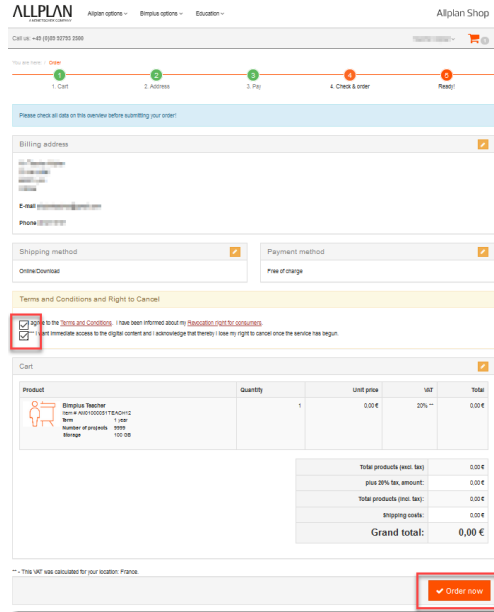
ALLPLAN
A NEMETSCHEK COMPANY

Allplan options ⌄ Bimplus options ⌄ Education ⌄

Allplan Shop

Call us: +49 (0)89 92793 2099

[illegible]

You are here: / Order

1. Cart
2. Address
3. Pay
4. Check & order
5. Ready!

Please check all data on this overview before submitting your order!

Billing address

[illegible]

E-mail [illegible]

Phone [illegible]

Shipping method

Online/Download

Payment method

Free of charge

Terms and Conditions and Right to Cancel

I agree to the Terms and Conditions. I have been informed about my Revocation right for consumers.

I want immediate access to the digital content and I acknowledge that thereby I lose my right to cancel once the service has begun.

Cart

| Product | Quantity | Unit price | VAT | Total |
|---|---|---|---|---|
| Bimplus Teacher Item # AM010000S1TEACH12 Term 1 year Number of projects 9999 Storage 100 GB | 1 | 0,00 € | 20% ** | 0,00 € |

| | |
|---|---|
| Total products (excl. tax): | 0,00 € |
| plus 20% tax, amount: | 0,00 € |
| Total products (incl. tax): | 0,00 € |
| Shipping costs: | 0,00 € |
| Grand total: | 0,00 € |

** - This VAT was calculated for your location: France.

Order now